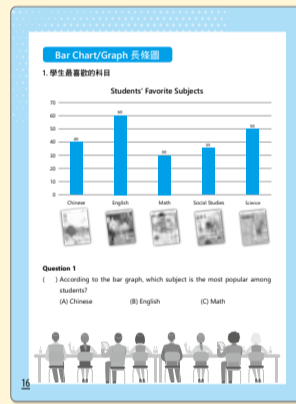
Bar Chart/Graph 長條圖

1. 學生最喜歡的科目

Students' Favorite Subjects

70
60
50
40
30
20
10
0

40
60
30
35
50

Chinese
English
Math
Social Studies
Science

Question 1

( ) According to the bar graph, which subject is the most popular among students?

(A) Chinese (B) English (C) Math

16